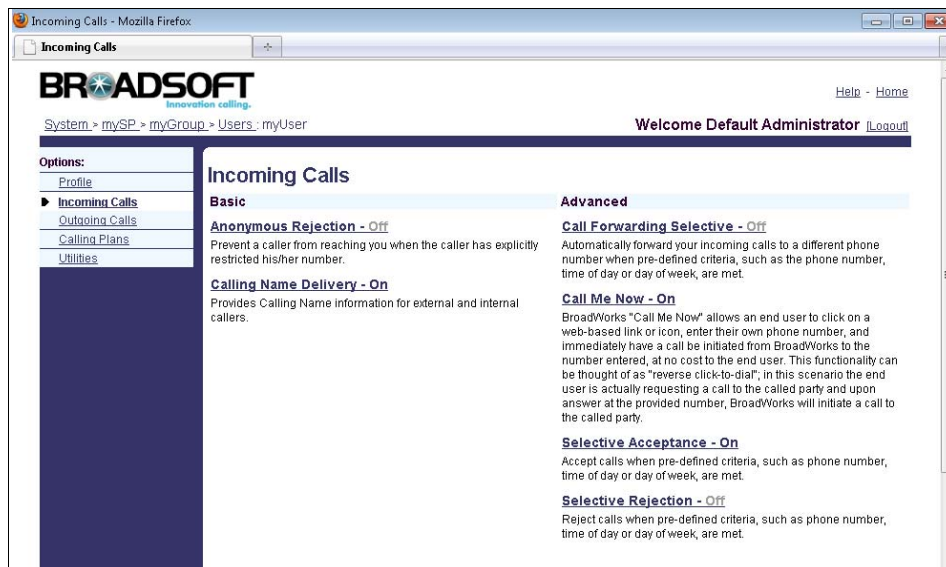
Incoming Calls - Mozilla Firefox

Incoming Calls

BROADSOFT
Innovation calling.

Help - Home

System > mySP > myGroup > Users : myUser

Welcome Default Administrator [Logout]

Options:
Profile
Incoming Calls
Outgoing Calls
Calling Plans
Utilities

Incoming Calls

Basic

Anonymous Rejection - Off
Prevent a caller from reaching you when the caller has explicitly restricted his/her number.

Calling Name Delivery - On
Provides Calling Name information for external and internal callers.

Advanced

Call Forwarding Selective - Off
Automatically forward your incoming calls to a different phone number when pre-defined criteria, such as the phone number, time of day or day of week, are met.

Call Me Now - On
BroadWorks "Call Me Now" allows an end user to click on a web-based link or icon, enter their own phone number, and immediately have a call be initiated from BroadWorks to the number entered, at no cost to the end user. This functionality can be thought of as "reverse click-to-dial"; in this scenario the end user is actually requesting a call to the called party and upon answer at the provided number, BroadWorks will initiate a call to the called party.

Selective Acceptance - On
Accept calls when pre-defined criteria, such as phone number, time of day or day of week, are met.

Selective Rejection - Off
Reject calls when pre-defined criteria, such as phone number, time of day or day of week, are met.